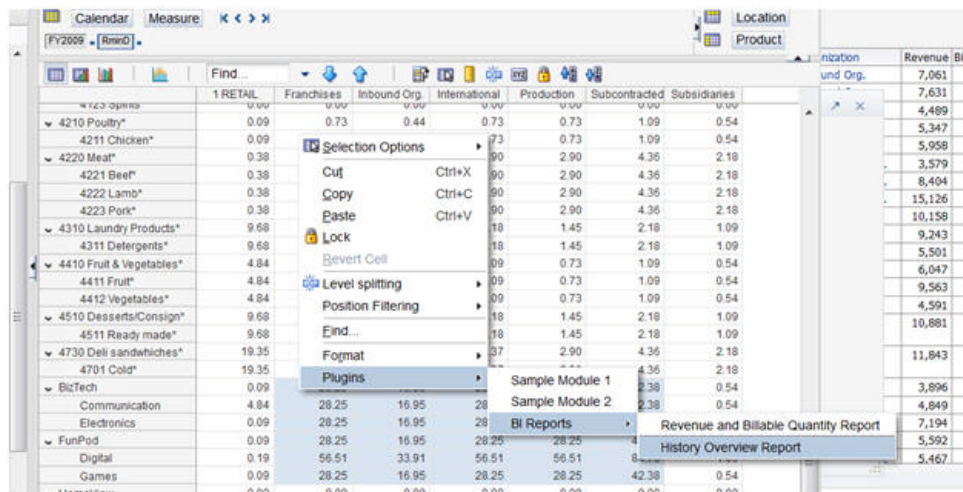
Calendar Measure
FY2009 RminD

Location
Product

Find...

| | 1 RETAIL | Franchises | Inbound Org. | International | Production | Subcontracted | Subsidiaries |
|---|---|---|---|---|---|---|---|
| 4123 Spirits | 0.00 | 0.00 | 0.00 | 0.00 | 0.00 | 0.00 | 0.00 |
| 4210 Poultry* | 0.09 | 0.73 | 0.44 | 0.73 | 0.73 | 1.09 | 0.54 |
| 4211 Chicken* | 0.09 | | | 73 | 0.73 | 1.09 | 0.54 |
| 4220 Meat* | 0.38 | | | 90 | 2.90 | 4.36 | 2.18 |
| 4221 Beef* | 0.38 | | | 90 | 2.90 | 4.36 | 2.18 |
| 4222 Lamb* | 0.38 | | | 90 | 2.90 | 4.36 | 2.18 |
| 4223 Pork* | 0.38 | | | 90 | 2.90 | 4.36 | 2.18 |
| 4310 Laundry Products* | 9.68 | | | 18 | 1.45 | 2.18 | 1.09 |
| 4311 Detergents* | 9.68 | | | 18 | 1.45 | 2.18 | 1.09 |
| 4410 Fruit & Vegetables* | 4.84 | | | 09 | 0.73 | 1.09 | 0.54 |
| 4411 Fruit* | 4.84 | | | 09 | 0.73 | 1.09 | 0.54 |
| 4412 Vegetables* | 4.84 | | | 09 | 0.73 | 1.09 | 0.54 |
| 4510 Desserts/Consign* | 9.68 | | | 18 | 1.45 | 2.18 | 1.09 |
| 4511 Ready made* | 9.68 | | | 18 | 1.45 | 2.18 | 1.09 |
| 4730 Deli sandwhiches* | 19.35 | | | 37 | 2.90 | 4.36 | 2.18 |
| 4701 Cold* | 19.35 | | | | | 4.36 | 2.18 |
| BizTech | 0.09 | | | | | 2.38 | 0.54 |
| Communication | 4.84 | 28.25 | 16.95 | 28 | | 2.38 | 0.54 |
| Electronics | 0.09 | 28.25 | 16.95 | 28 | | | |
| FunPod | 0.09 | 28.25 | 16.95 | 28.25 | 28.25 | 4 | |
| Digital | 0.19 | 56.51 | 33.91 | 56.51 | 56.51 | 8 | |
| Games | 0.09 | 28.25 | 16.95 | 28.25 | 28.25 | 42.38 | 0.54 |

Selection Options
Cut Ctrl+X
Copy Ctrl+C
Paste Ctrl+V
Lock
Revert Cell
Level splitting
Position Filtering
Find...
Format
Plugins

Sample Module 1
Sample Module 2
BI Reports

Revenue and Billable Quantity Report
History Overview Report

| nization | Revenue |
|---|---|
| und Org. | 7,061 |
| | 7,631 |
| | 4,489 |
| | 5,347 |
| | 5,958 |
| | 3,579 |
| | 8,404 |
| | 15,126 |
| | 10,158 |
| | 9,243 |
| | 5,501 |
| | 6,047 |
| | 9,563 |
| | 4,591 |
| | 10,881 |
| | 11,843 |
| | 3,896 |
| | 4,849 |
| | 7,194 |
| | 5,592 |
| | 5,467 |